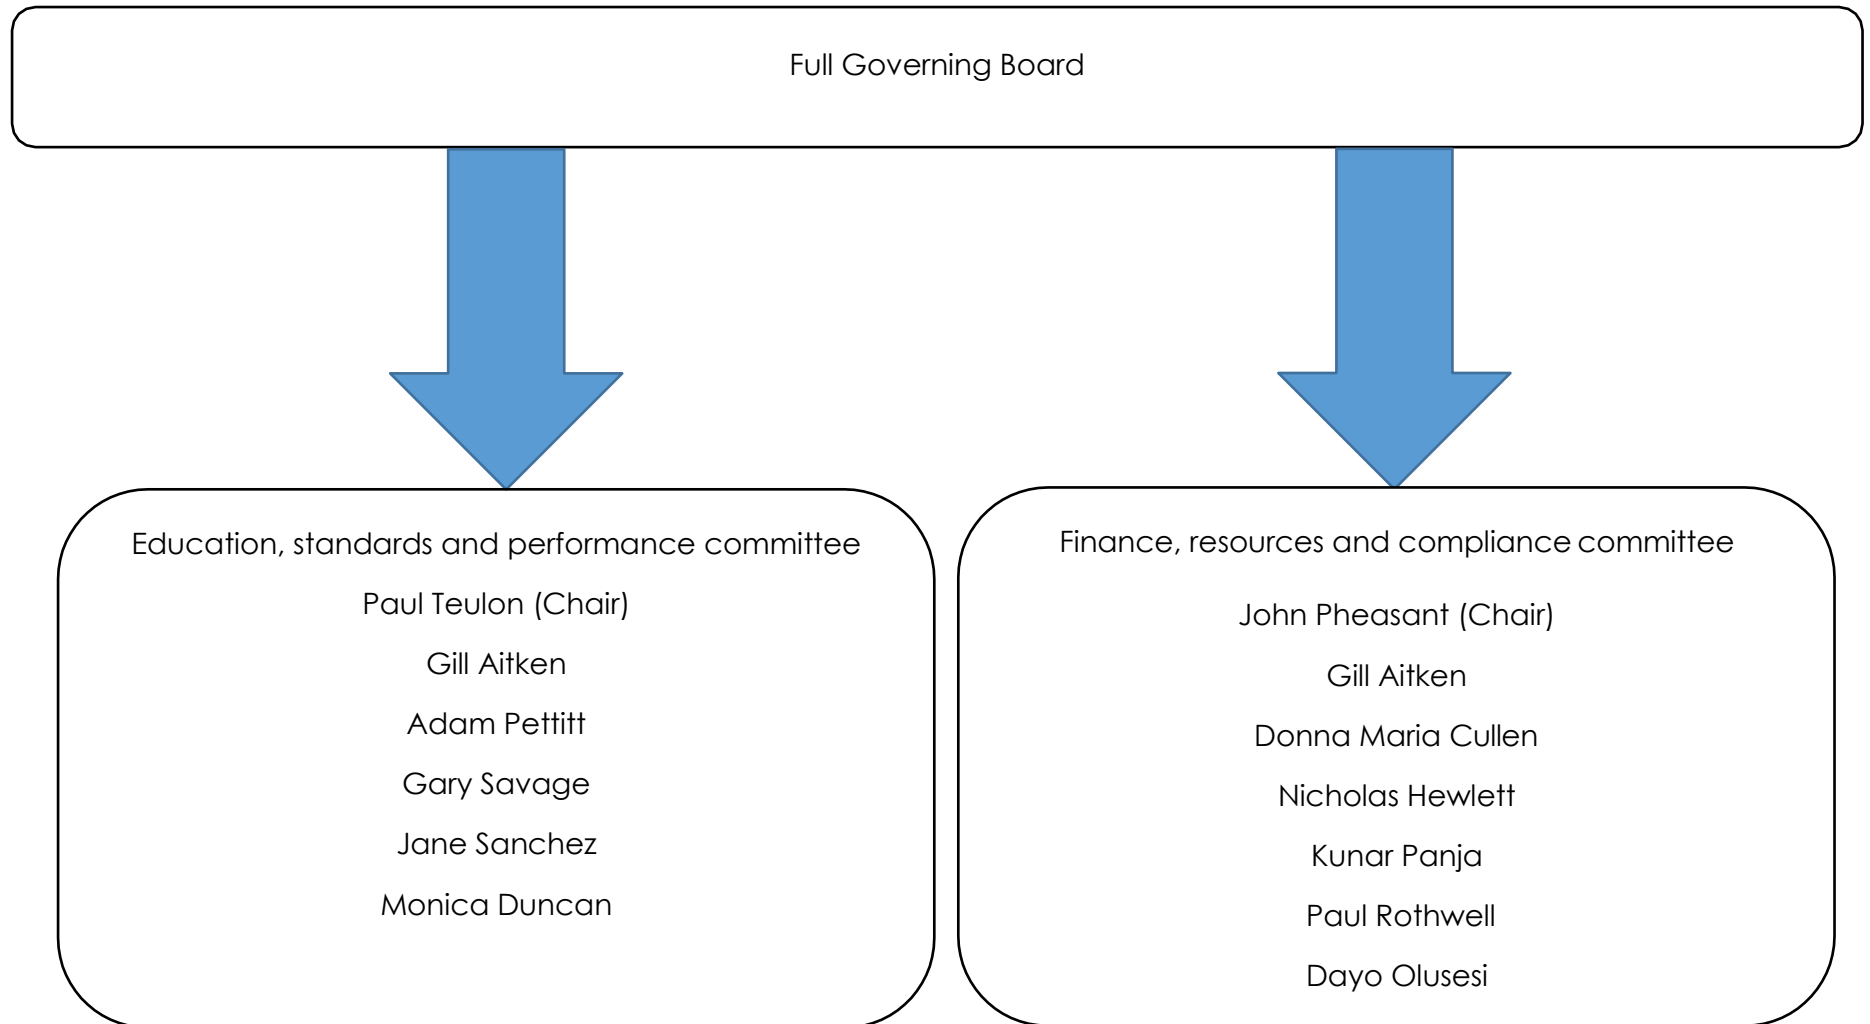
Full Governing Board

Education, standards and performance committee

Paul Teulon (Chair)

Gill Aitken

Adam Pettitt

Gary Savage

Jane Sanchez

Monica Duncan

Finance, resources and compliance committee

John Pheasant (Chair)

Gill Aitken

Donna Maria Cullen

Nicholas Hewlett

Kunar Panja

Paul Rothwell

Dayo Olusesi